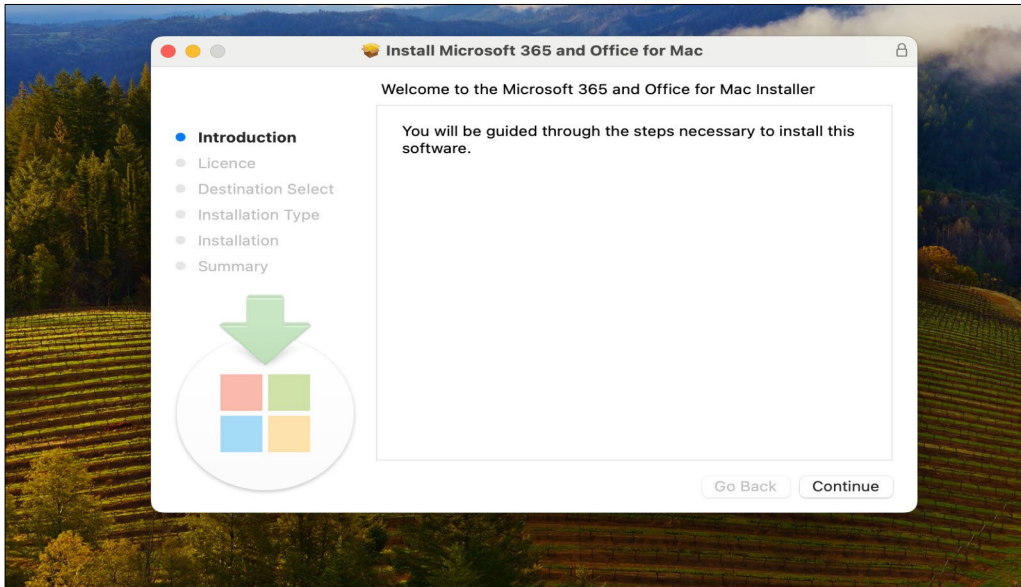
Install Microsoft 365 and Office for Mac

Welcome to the Microsoft 365 and Office for Mac Installer

Introduction
Licence
Destination Select
Installation Type
Installation
Summary

You will be guided through the steps necessary to install this software.

Go Back

Continue